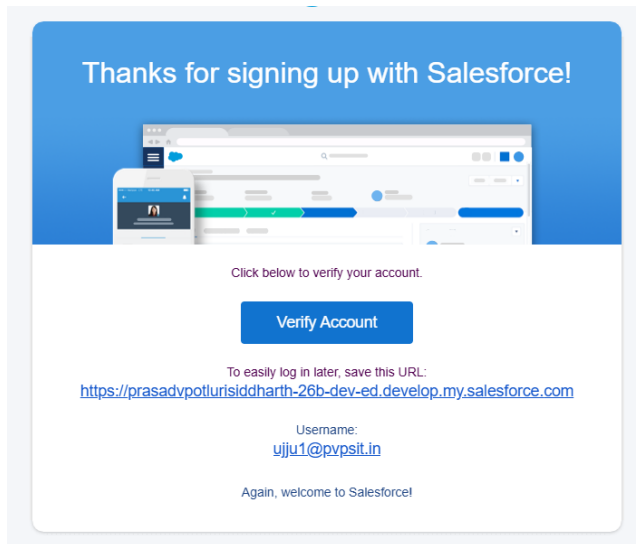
Thanks for signing up with Salesforce!

Click below to verify your account.

Verify Account

To easily log in later, save this URL:
https://prasadvpotlurisiddharth-26b-dev-ed.develop.my.salesforce.com

Username:
ujju1@pvpsit.in

Again, welcome to Salesforce!